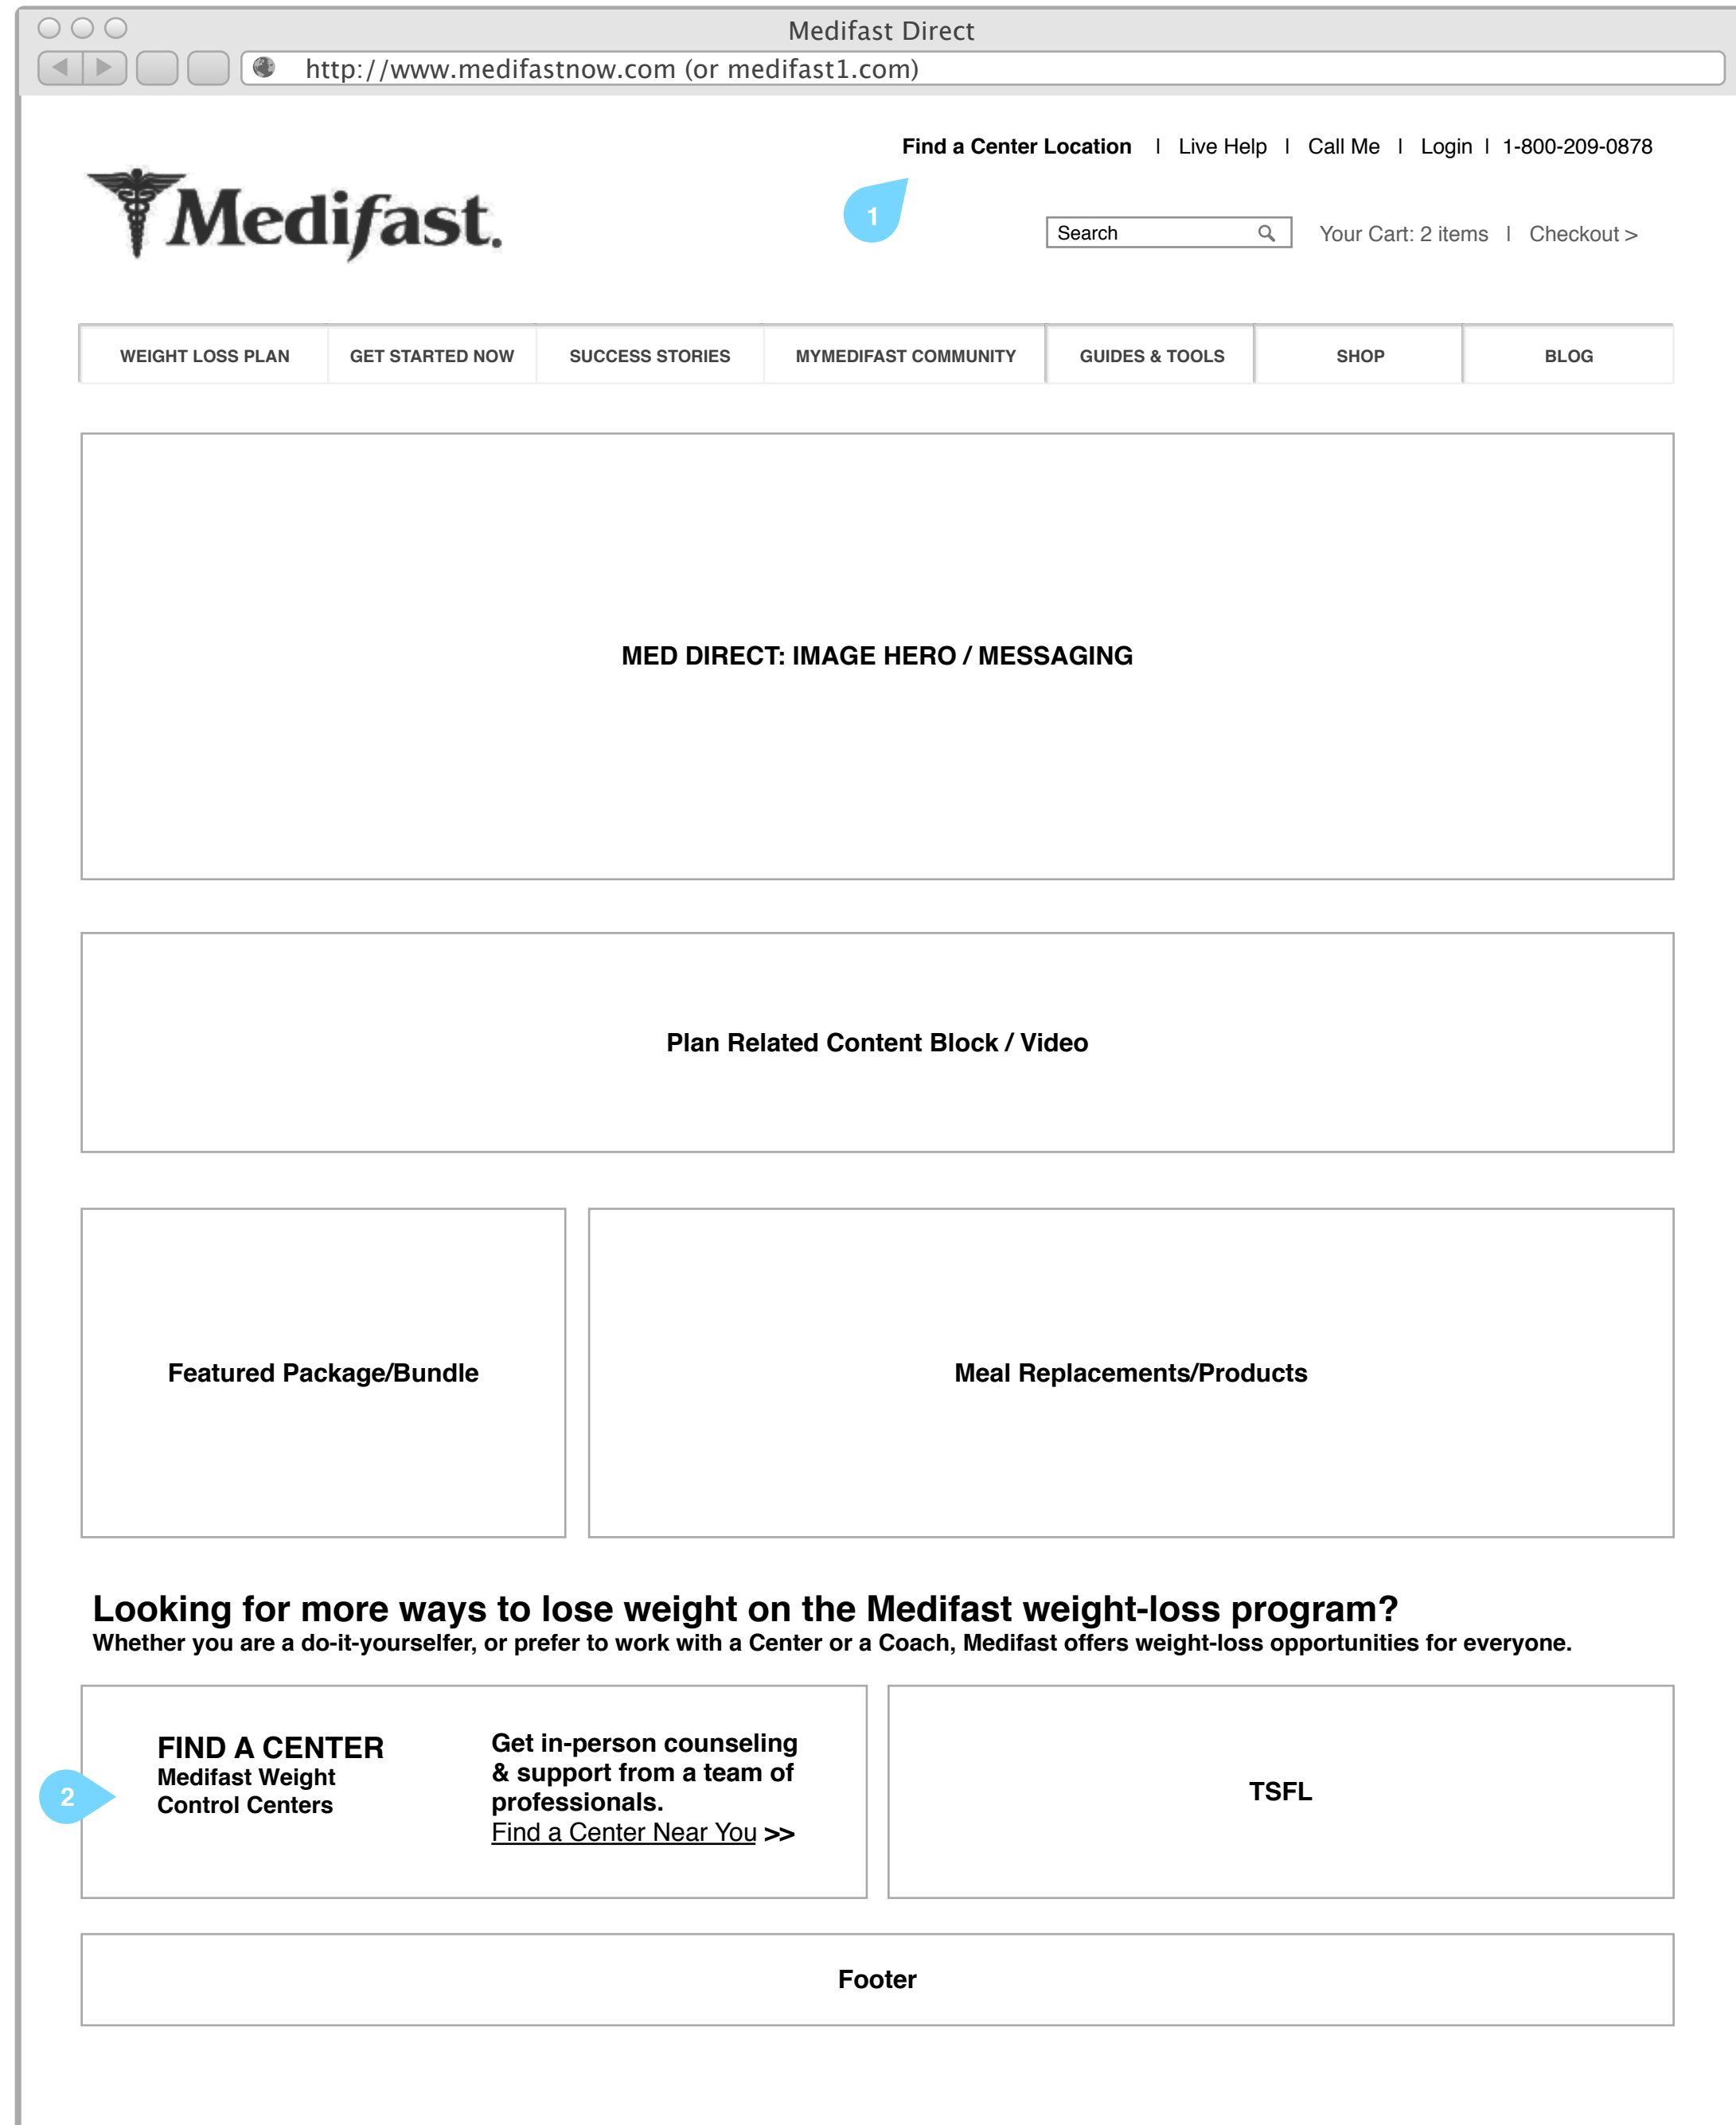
Medifast Direct

http://www.medifastnow.com (or medifast1.com)

Find a Center Location | Live Help | Call Me | Login | 1-800-209-0878

Medifast.

1

Search

Your Cart: 2 items | Checkout >

| WEIGHT LOSS PLAN | GET STARTED NOW | SUCCESS STORIES | MYMEDIFAST COMMUNITY | GUIDES & TOOLS | SHOP | BLOG |
|---|---|---|---|---|---|---|

MED DIRECT: IMAGE HERO / MESSAGING

Plan Related Content Block / Video

Featured Package/Bundle

Meal Replacements/Products

Looking for more ways to lose weight on the Medifast weight-loss program?
Whether you are a do-it-yourselfer, or prefer to work with a Center or a Coach, Medifast offers weight-loss opportunities for everyone.

2

FIND A CENTER
Medifast Weight Control Centers

Get in-person counseling & support from a team of professionals.
Find a Center Near You >>

TSFL

Footer